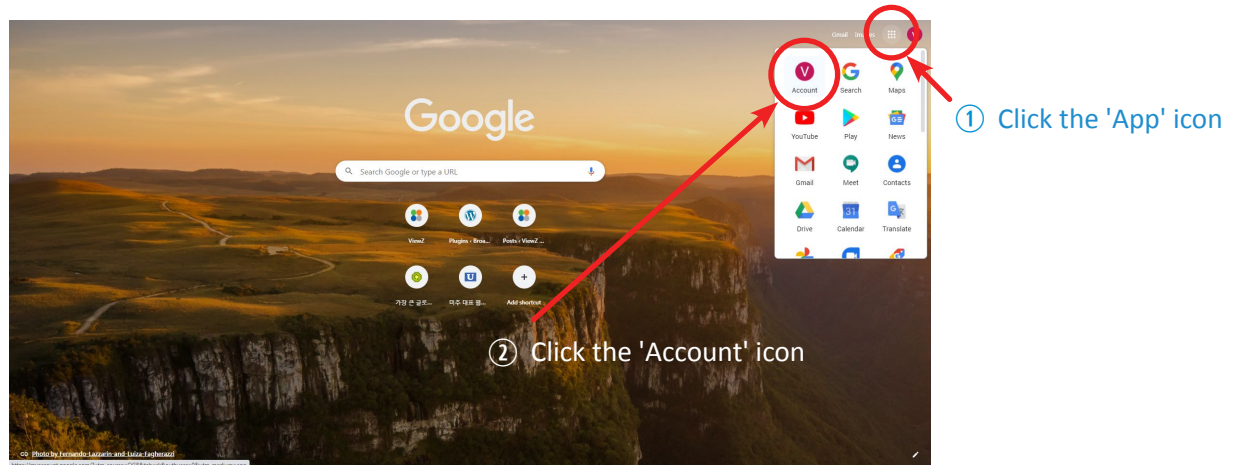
Gmail Images

Google

Search Google or type a URL

ViewZ
Plugins ‹ Brow...
Posts ‹ ViewZ ...
가장 큰 글로...
미주 대표 웹...
Add shortcut

V
Account
Search
Maps
YouTube
Play
News
Gmail
Meet
Contacts
Drive
Calendar
Translate

① Click the 'App' icon

② Click the 'Account' icon

Photo by Fernando-Lazzarin-and-Luiza-Fagherazzi

https://myaccount.google.com/?utm_source=OGB&tab=rk&utm_medium=app